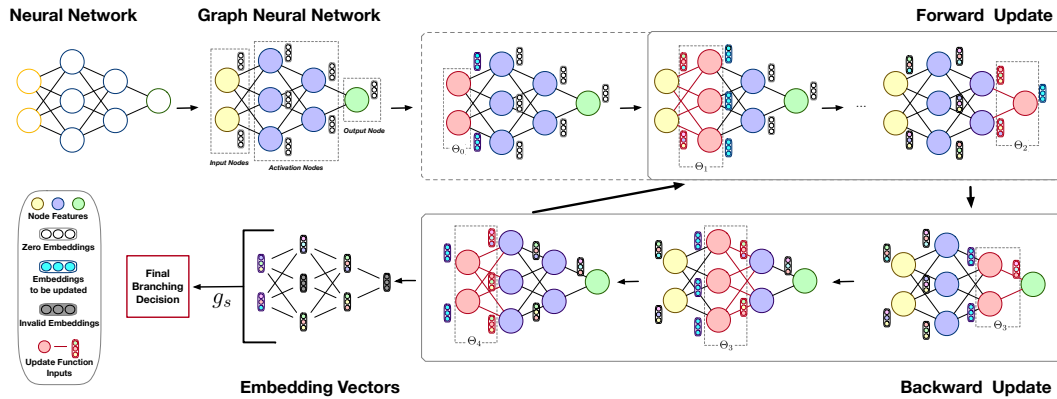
Neural Network

Graph Neural Network

Input Nodes

Activation Nodes

Output Node

Forward Update

$\Theta_0$

$\Theta_1$

...

$\Theta_2$

Node Features

Zero Embeddings

Embeddings to be updated

Invalid Embeddings

Update Function Inputs

Final Branching Decision

$g_s$

$\Theta_4$

$\Theta_3$

$\Theta_3$

Embedding Vectors

Backward Update